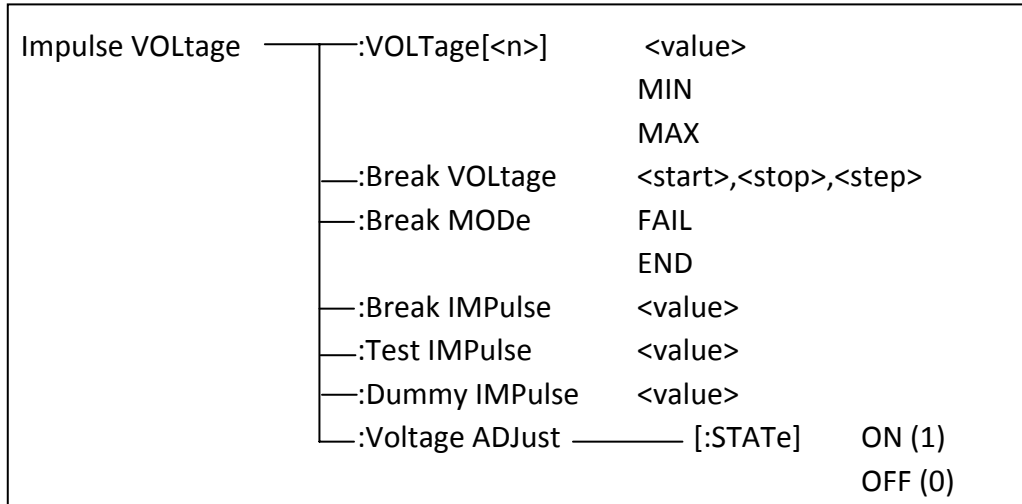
Impulse VOLtage
:VOLTage[<n>] <value>
MIN
MAX
:Break VOLtage <start>,<stop>,<step>
:Break MODe FAIL
END
:Break IMPulse <value>
:Test IMPulse <value>
:Dummy IMPulse <value>
:Voltage ADJust [:STATe] ON (1)
OFF (0)